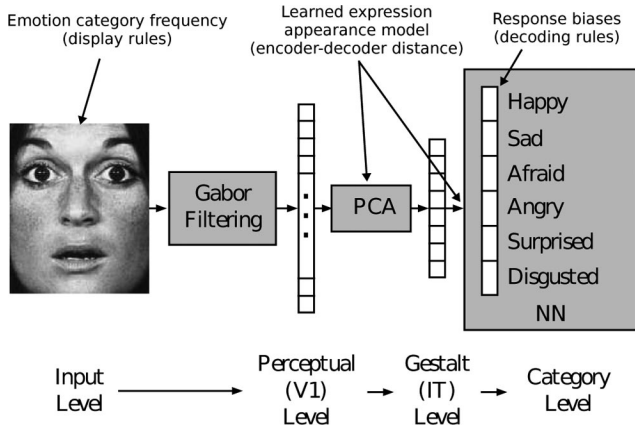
Emotion category frequency
(display rules)

Learned expression
appearance model
(encoder-decoder distance)

Response biases
(decoding rules)

Gabor
Filtering

PCA

Happy
Sad
Afraid
Angry
Surprised
Disgusted
NN

Input
Level

Perceptual
(V1)
Level

Gestalt
(IT)
Level

Category
Level